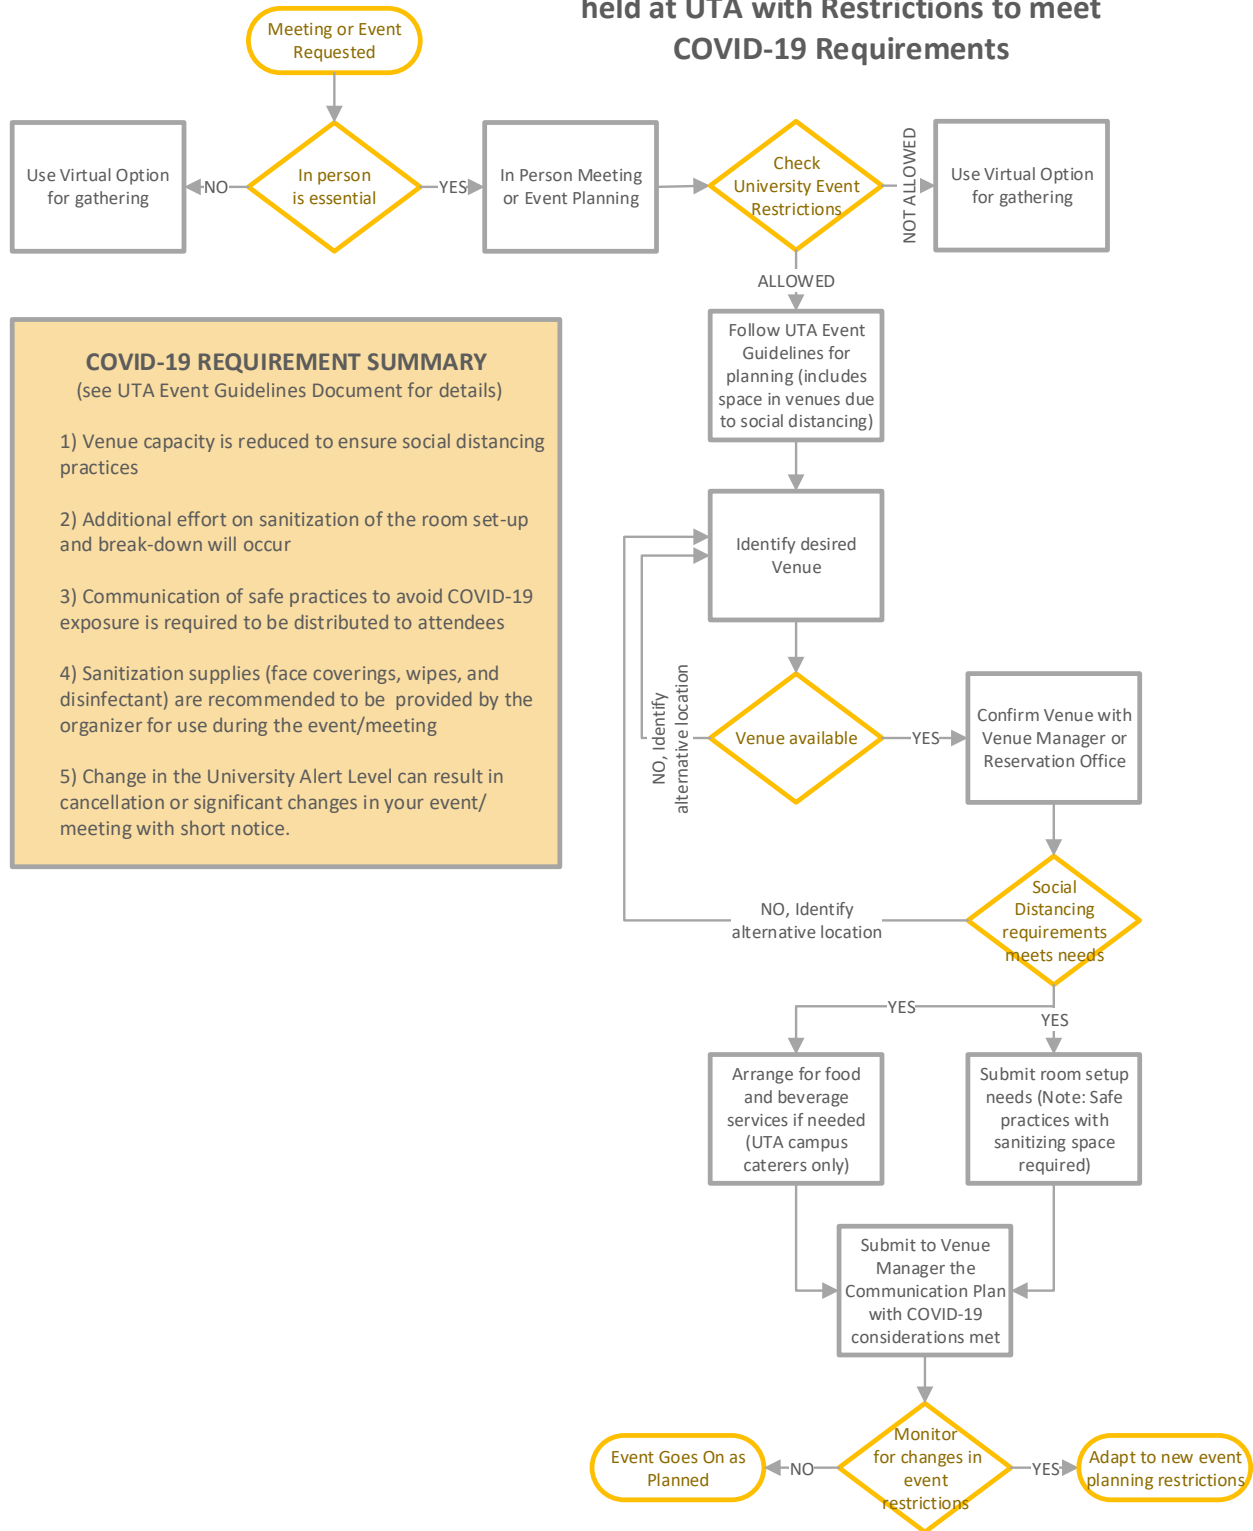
held at UTA with Restrictions to meet COVID-19 Requirements

Meeting or Event Requested

In person is essential

NO

Use Virtual Option for gathering

YES

In Person Meeting or Event Planning

Check University Event Restrictions

NOT ALLOWED

Use Virtual Option for gathering

ALLOWED

Follow UTA Event Guidelines for planning (includes space in venues due to social distancing)

COVID-19 REQUIREMENT SUMMARY
(see UTA Event Guidelines Document for details)

1) Venue capacity is reduced to ensure social distancing practices

2) Additional effort on sanitization of the room set-up and break-down will occur

3) Communication of safe practices to avoid COVID-19 exposure is required to be distributed to attendees

4) Sanitization supplies (face coverings, wipes, and disinfectant) are recommended to be provided by the organizer for use during the event/meeting

5) Change in the University Alert Level can result in cancellation or significant changes in your event/ meeting with short notice.

Identify desired Venue

NO, Identify alternative location

Venue available

YES

Confirm Venue with Venue Manager or Reservation Office

NO, Identify alternative location

Social Distancing requirements meets needs

YES

YES

Arrange for food and beverage services if needed (UTA campus caterers only)

Submit room setup needs (Note: Safe practices with sanitizing space required)

Submit to Venue Manager the Communication Plan with COVID-19 considerations met

Event Goes On as Planned

NO

Monitor for changes in event restrictions

YES

Adapt to new event planning restrictions